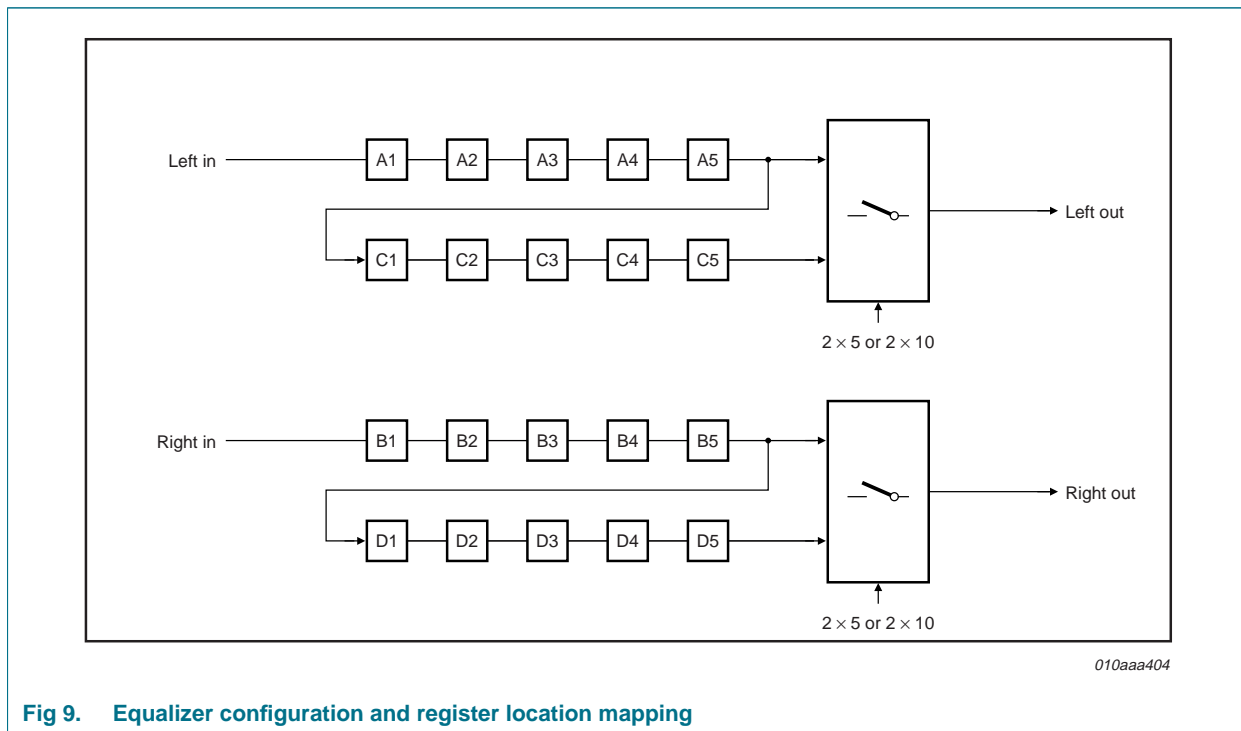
Left in

A1

A2

A3

A4

A5

C1

C2

C3

C4

C5

Left out

$2 \times 5$ or $2 \times 10$

Right in

B1

B2

B3

B4

B5

D1

D2

D3

D4

D5

Right out

$2 \times 5$ or $2 \times 10$

010aaa404

Fig 9. Equalizer configuration and register location mapping